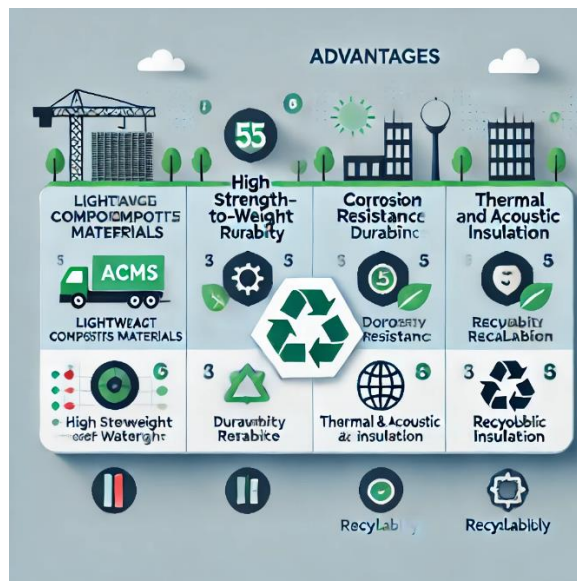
ADVANTAGES

55

5

LIGHTAVGE COMPOMPOTTS MATERIALS

High Strength-to-Weight Rurabity

Corrosion Resistance Durabinc

Thermal and Acoustic Insulation

5

ACMS

3

5

3

5

5

5

LIGHTWEACT COMPOSTTS MATERIALS

Dorobbiy Resistanc

Recyabity Recalabion

6

High Steweight eef Waterght

3

Durabbity Rerabice

Thermal & Acoustic & insulation

6

3

5

Recyoblic Insulation

Recylablly

Recylablybly